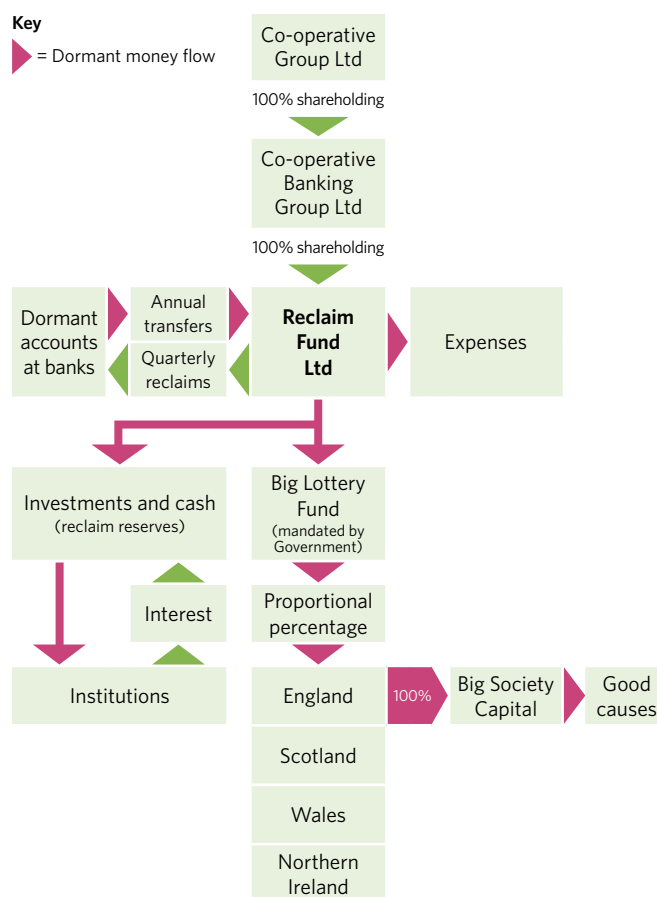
Key
= Dormant money flow

Co-operative Group Ltd

100% shareholding

Co-operative Banking Group Ltd

100% shareholding

Dormant accounts at banks

Annual transfers

Quarterly reclaims

**Reclaim Fund Ltd**

Expenses

Investments and cash (reclaim reserves)

Interest

Institutions

Big Lottery Fund (mandated by Government)

Proportional percentage

England

100%

Big Society Capital

Good causes

Scotland

Wales

Northern Ireland